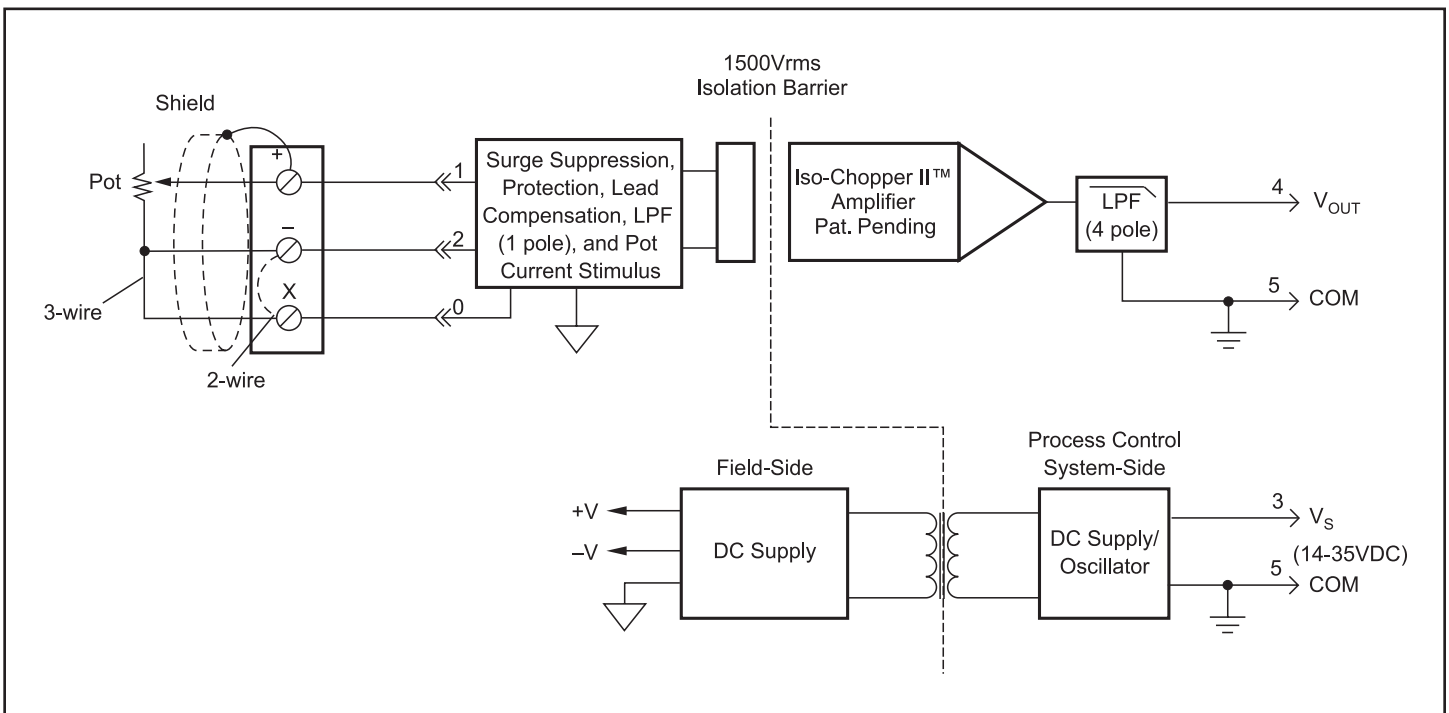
1500Vrms
Isolation Barrier

Shield

Pot

+

–

X

3-wire

2-wire

1

2

0

Surge Suppression, Protection, Lead Compensation, LPF (1 pole), and Pot Current Stimulus

Iso-Chopper II™ Amplifier Pat. Pending

LPF (4 pole)

4 $V_{OUT}$

5 COM

Field-Side

+V

–V

DC Supply

Process Control System-Side

DC Supply/ Oscillator

3 $V_S$

(14-35VDC)

5 COM